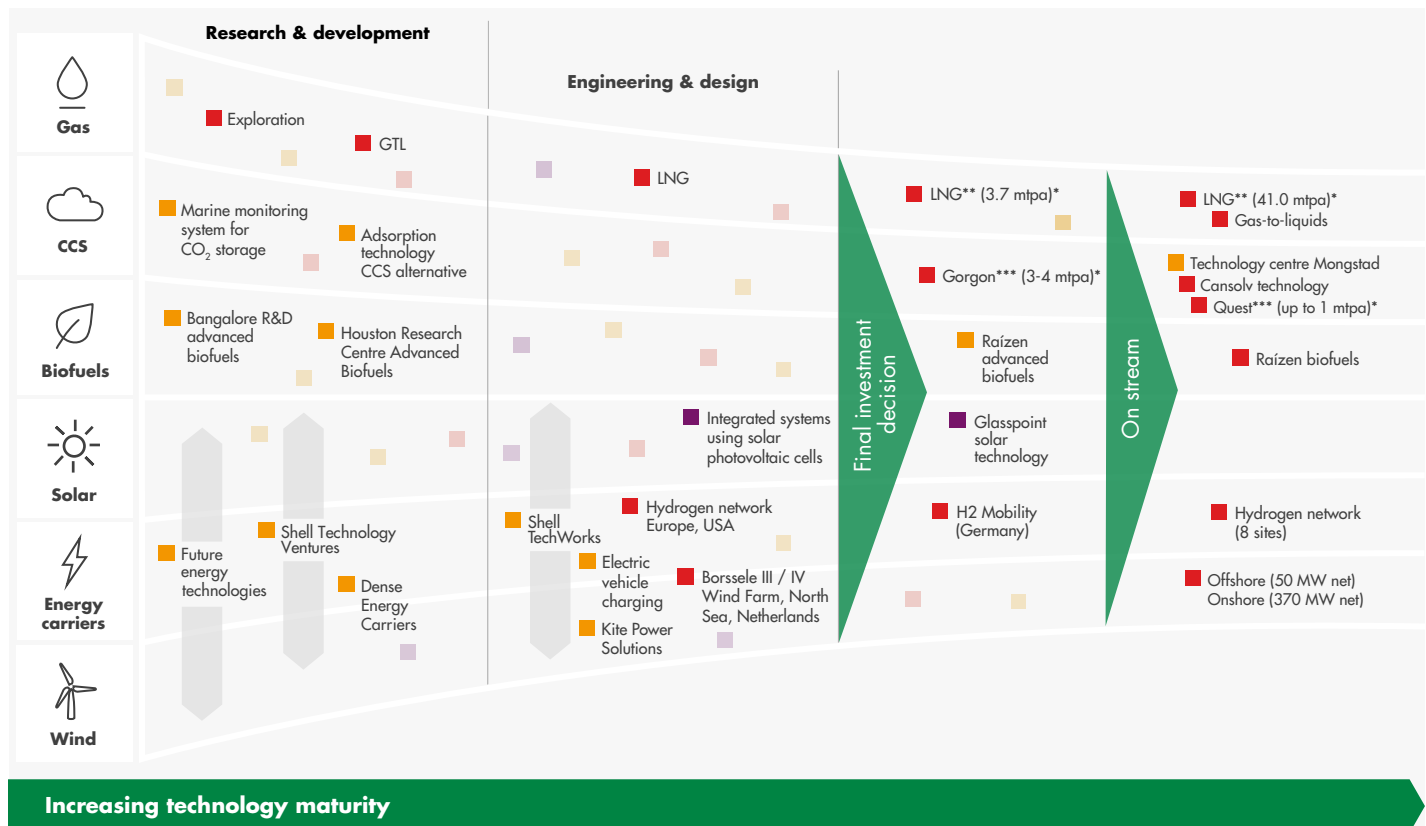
Research & development

Engineering & design

Gas

Exploration

GTL

LNG

CCS

Marine monitoring system for $CO_2$ storage

Adsorption technology CCS alternative

Biofuels

Bangalore R&D advanced biofuels

Houston Research Centre Advanced Biofuels

Solar

Integrated systems using solar photovoltaic cells

Energy carriers

Shell Technology Ventures

Future energy technologies

Dense Energy Carriers

Shell TechWorks

Electric vehicle charging

Kite Power Solutions

Hydrogen network Europe, USA

Borssele III / IV Wind Farm, North Sea, Netherlands

Wind

Final investment decision

LNG** (3.7 mtpa)*

Gorgon*** (3-4 mtpa)*

Raízen advanced biofuels

Glasspoint solar technology

H2 Mobility (Germany)

On stream

LNG** (41.0 mtpa)*

Gas-to-liquids

Technology centre Mongstad

Cansolv technology

Quest*** (up to 1 mtpa)*

Raízen biofuels

Hydrogen network (8 sites)

Offshore (50 MW net)
Onshore (370 MW net)

Increasing technology maturity